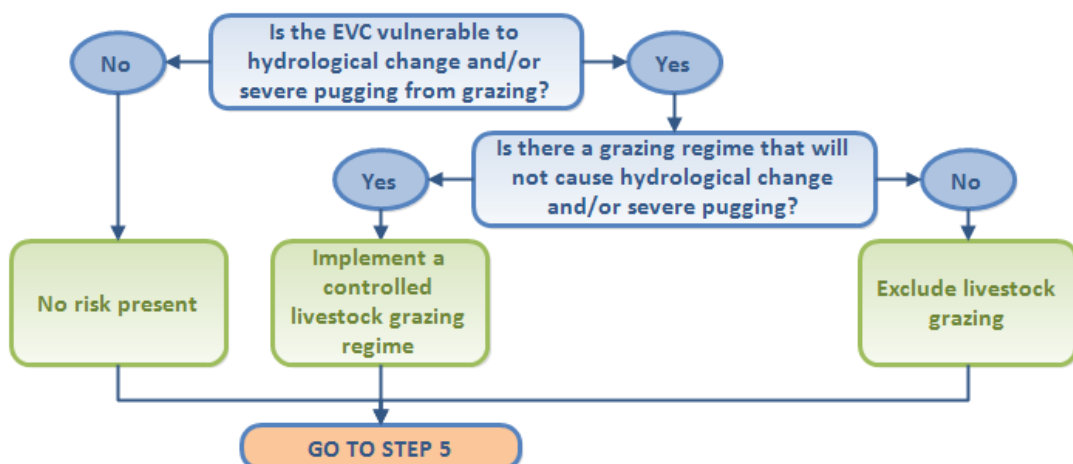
Is the EVC vulnerable to hydrological change and/or severe pugging from grazing?

No

Yes

Is there a grazing regime that will not cause hydrological change and/or severe pugging?

Yes

No

No risk present

Implement a controlled livestock grazing regime

Exclude livestock grazing

GO TO STEP 5